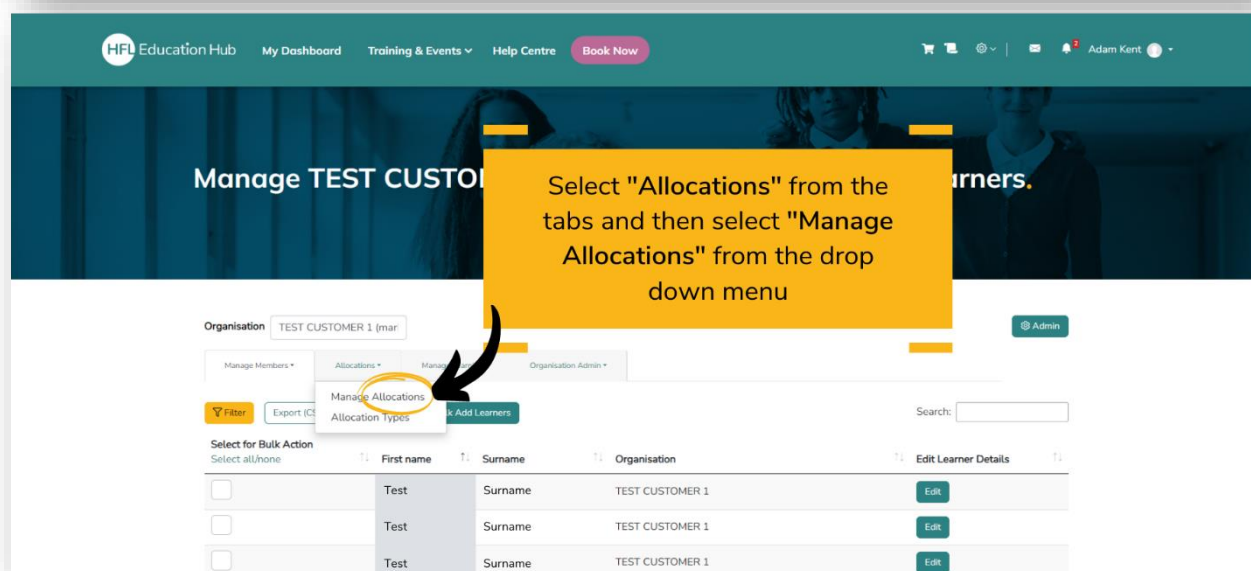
HFL Education Hub My Dashboard Training & Events Help Centre Book Now

Adam Kent

Manage TEST CUSTO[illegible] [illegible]rners.

Select "Allocations" from the tabs and then select "Manage Allocations" from the drop down menu

Organisation TEST CUSTOMER 1 (mar

Admin

Manage Members ▾ Allocations ▾ Manag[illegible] Organisation Admin ▾

Manage Allocations
Allocation Types

Filter Export (CS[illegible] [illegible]k Add Learners

Search:

| Select for Bulk Action Select all/none | First name | Surname | Organisation | Edit Learner Details |
|---|---|---|---|---|
| | Test | Surname | TEST CUSTOMER 1 | Edit |
| | Test | Surname | TEST CUSTOMER 1 | Edit |
| | Test | Surname | TEST CUSTOMER 1 | Edit |